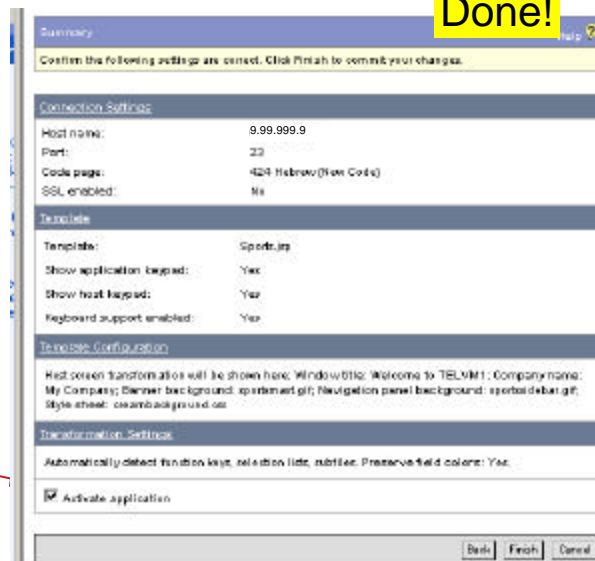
Summary

Done!

Help

Confirm the following settings are correct. Click Finish to commit your changes.

Connection Settings

| | |
|---|---|
| Host name: | 9.99.999.9 |
| Port: | 23 |
| Code page: | 424 Hebrew (New Code) |
| SSL enabled: | No |

Template

| | |
|---|---|
| Template: | Sports.jsp |
| Show application keypad: | Yes |
| Show host keypad: | Yes |
| Keyboard support enabled: | Yes |

Template Configuration

Host screen transformation will be shown here; Window title: Welcome to TELVM1; Company name: My Company; Banner background: sportsmert.gif; Navigation panel background: sportsidebar.gif; Style sheet: creambackground.css

Transformation Settings

Automatically detect function keys, selection lists, subtitles. Preserve field colors: Yes

Activate application

Back Finish Cancel